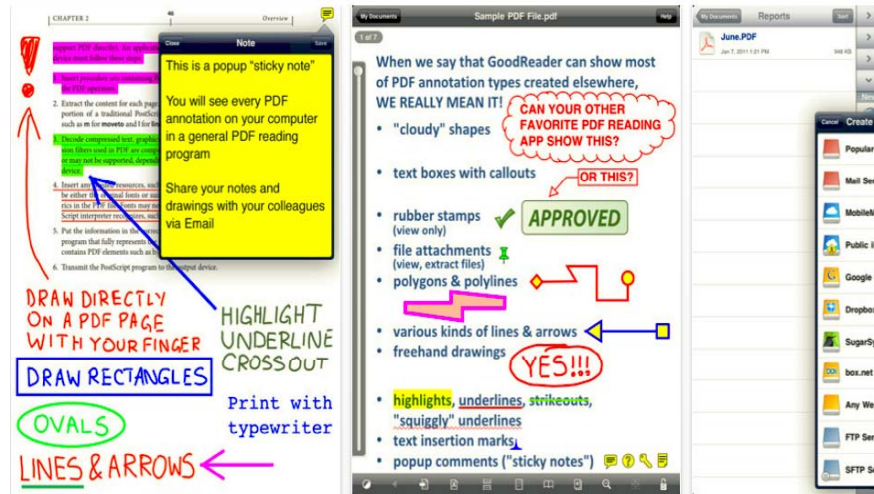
CHAPTER 2
46
Overview

support PDF directly, for applic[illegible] device does follow these steps:

1. Insert procedures are contained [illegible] the PDF operators.

2. Extract the content for each page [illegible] portion of a traditional PostScript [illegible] such as m for moveto and l for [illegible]

3. Decode compressed text, graphic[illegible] sion filters used in PDF are supp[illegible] or may not be supported, dependi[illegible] device.

4. Insert any needed resources, suc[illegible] be either the original fonts or su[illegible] rics in the PDF file. Fonts may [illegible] Script interpreter recognizes, su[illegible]

5. Put the information in the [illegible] program that fully represents t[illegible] contains PDF elements is sup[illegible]

6. Transmit the PostScript program to the output device.

Close
Note
Save

This is a popup "sticky note"

You will see every PDF annotation on your computer in a general PDF reading program

Share your notes and drawings with your colleagues via Email

DRAW DIRECTLY ON A PDF PAGE WITH YOUR FINGER

HIGHLIGHT
UNDERLINE
CROSSOUT

DRAW RECTANGLES

Print with typewriter

OVALS

LINES & ARROWS

My Documents
Sample PDF File.pdf
Help
1 of 7

When we say that GoodReader can show most of PDF annotation types created elsewhere, WE REALLY MEAN IT!

CAN YOUR OTHER FAVORITE PDF READING APP SHOW THIS?

• "cloudy" shapes

• text boxes with callouts

OR THIS?

• rubber stamps (view only)

APPROVED

• file attachments (view, extract files)

• polygons & polylines

• various kinds of lines & arrows

• freehand drawings

YES!!!

• highlights, underlines, strikeouts, "squiggly" underlines

• text insertion marks

• popup comments ("sticky notes")

My Documents
Reports
Sort

June.PDF
Jan 7, 2011 1:21 PM
166 KB

Cancel
Create
Popular
Mail Se
MobileM
Public i
Google
Dropbo
SugarSy
box.net
Any We
FTP Ser
SFTP Se